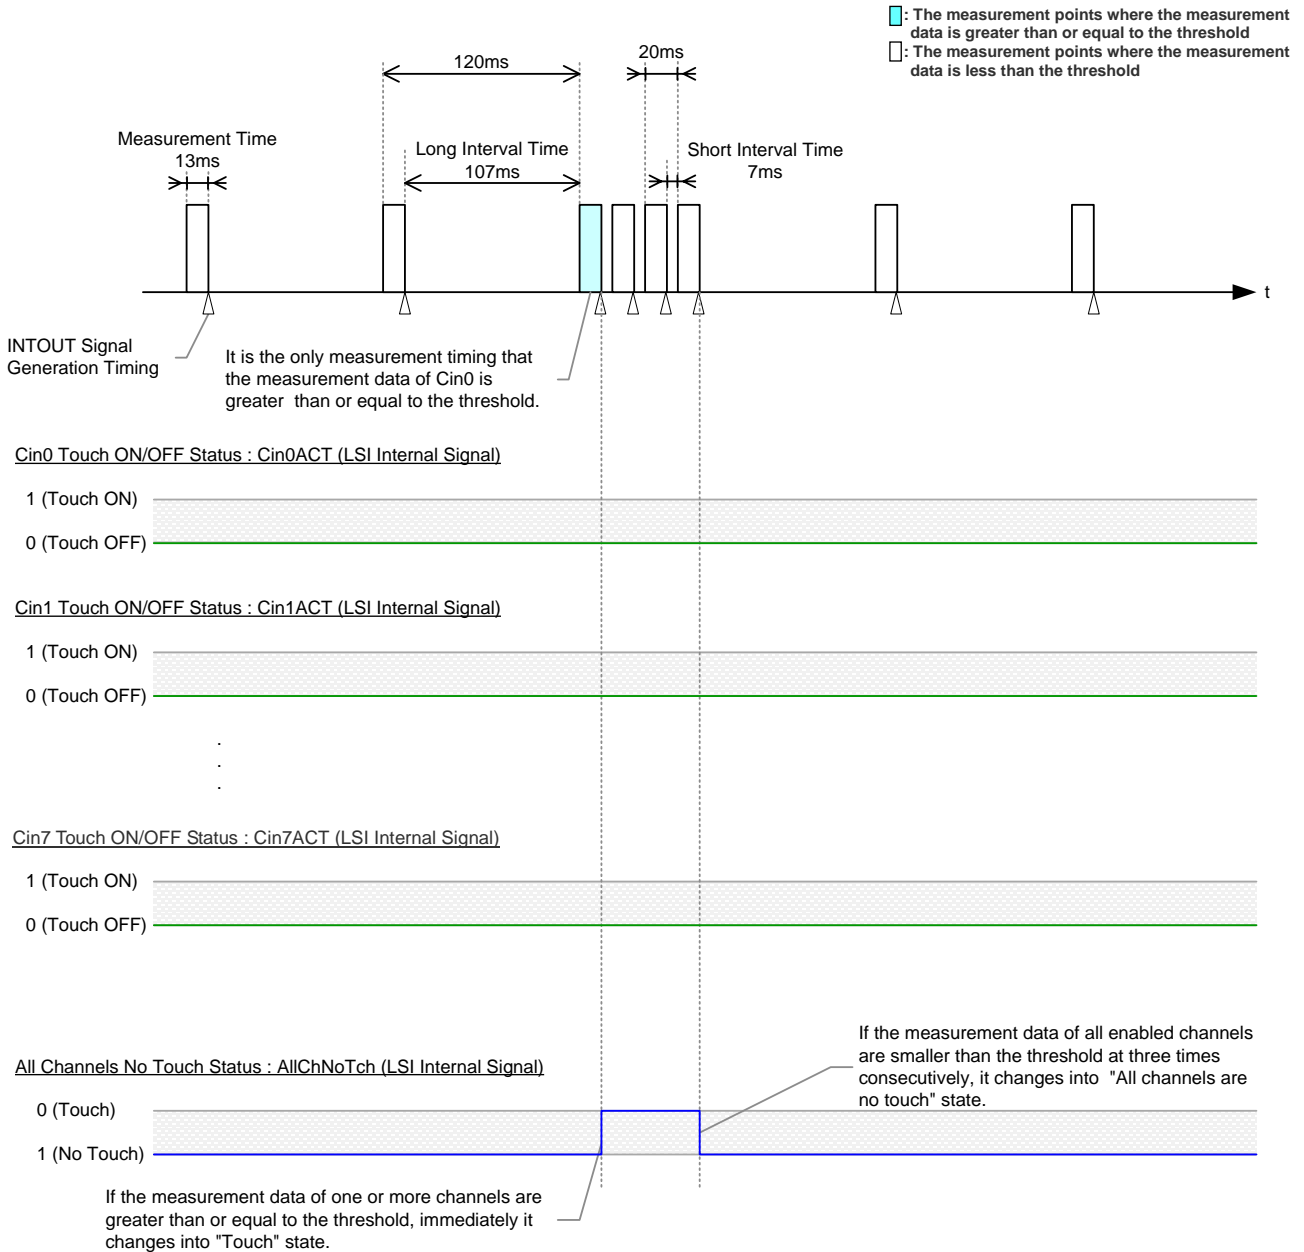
: The measurement points where the measurement data is greater than or equal to the threshold
: The measurement points where the measurement data is less than the threshold

120ms

20ms

Measurement Time
13ms

Long Interval Time
107ms

Short Interval Time
7ms

t

INTOUT Signal Generation Timing

It is the only measurement timing that the measurement data of Cin0 is greater than or equal to the threshold.

Cin0 Touch ON/OFF Status : Cin0ACT (LSI Internal Signal)

1 (Touch ON)

0 (Touch OFF)

Cin1 Touch ON/OFF Status : Cin1ACT (LSI Internal Signal)

1 (Touch ON)

0 (Touch OFF)

.
.
.

Cin7 Touch ON/OFF Status : Cin7ACT (LSI Internal Signal)

1 (Touch ON)

0 (Touch OFF)

If the measurement data of all enabled channels are smaller than the threshold at three times consecutively, it changes into "All channels are no touch" state.

All Channels No Touch Status : AllChNoTch (LSI Internal Signal)

0 (Touch)

1 (No Touch)

If the measurement data of one or more channels are greater than or equal to the threshold, immediately it changes into "Touch" state.